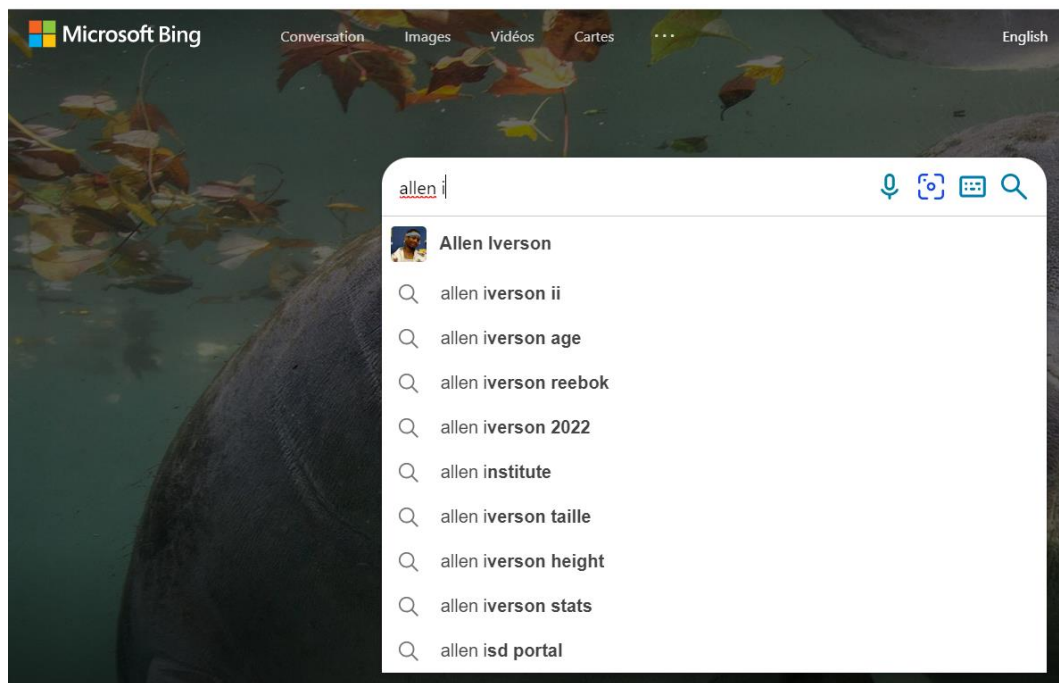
Microsoft Bing Conversation Images Vidéos Cartes ··· English

allen i

Allen Iverson
allen iverson ii
allen iverson age
allen iverson reebok
allen iverson 2022
allen institute
allen iverson taille
allen iverson height
allen iverson stats
allen isd portal